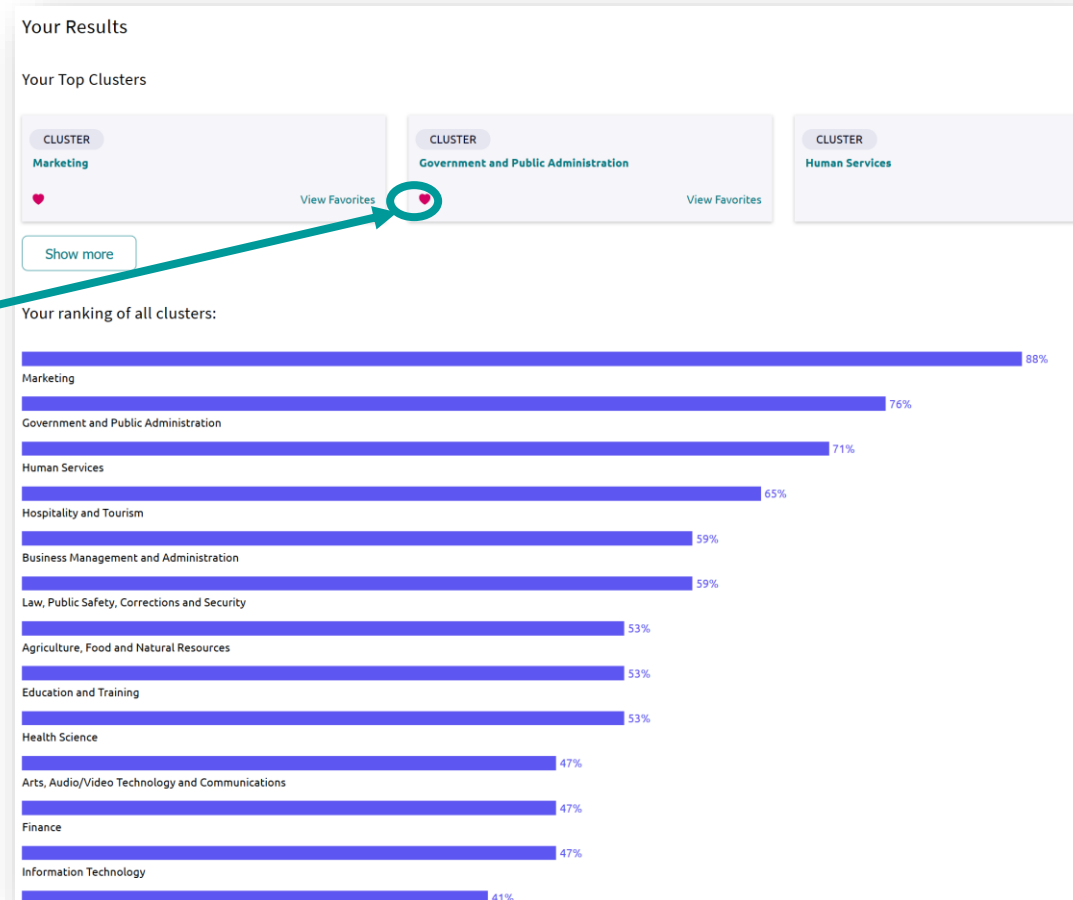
Your Results

Your Top Clusters

CLUSTER
Marketing
View Favorites

CLUSTER
Government and Public Administration
View Favorites

CLUSTER
Human Services

Show more

Your ranking of all clusters:

88%
Marketing

76%
Government and Public Administration

71%
Human Services

65%
Hospitality and Tourism

59%
Business Management and Administration

59%
Law, Public Safety, Corrections and Security

53%
Agriculture, Food and Natural Resources

53%
Education and Training

53%
Health Science

47%
Arts, Audio/Video Technology and Communications

47%
Finance

47%
Information Technology

41%